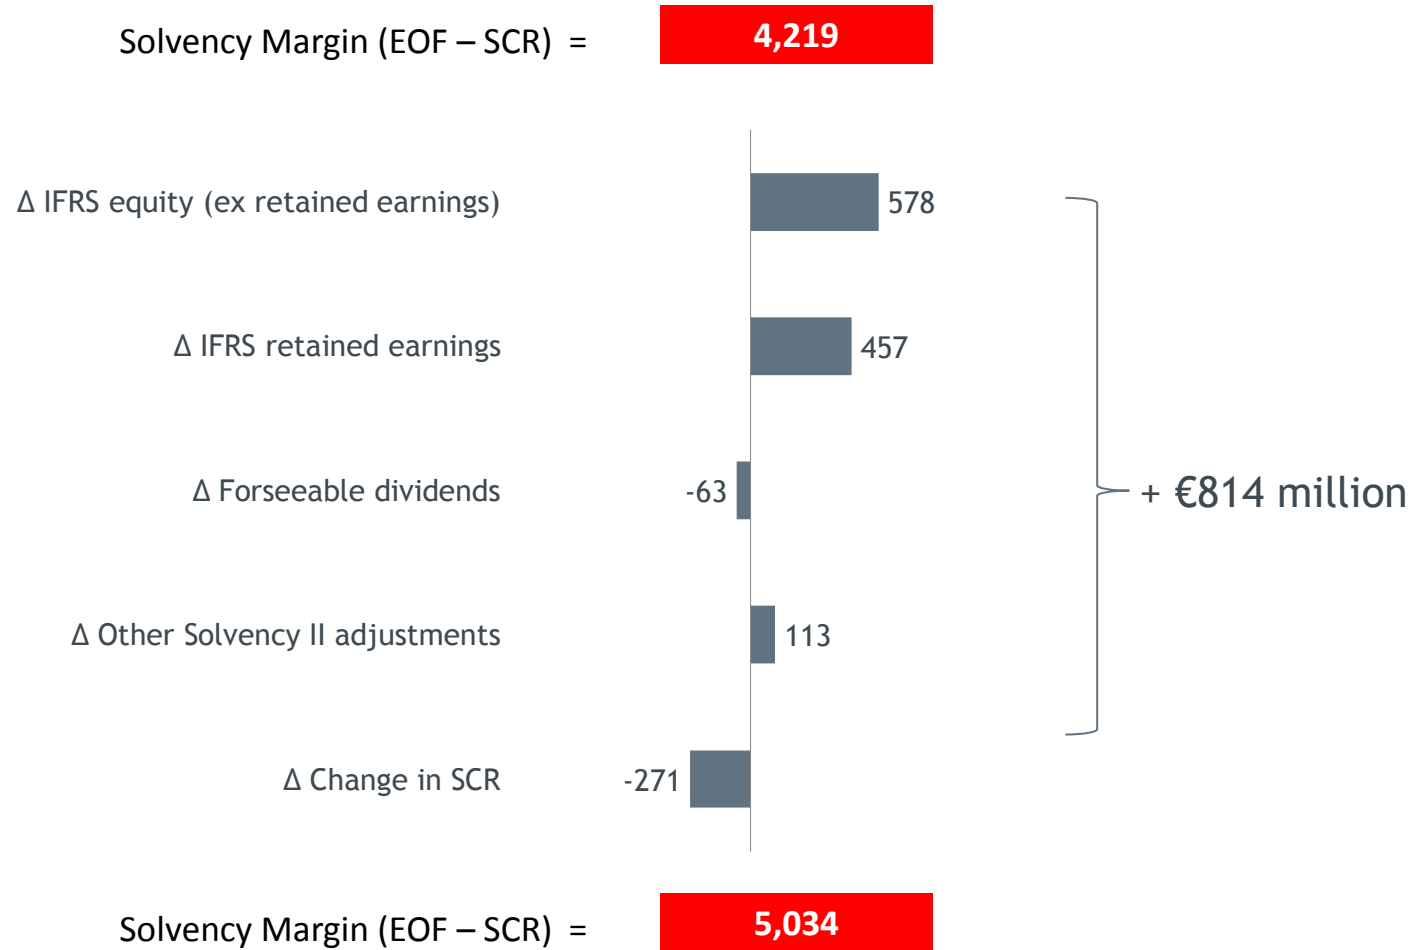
Solvency Margin (EOF – SCR) = 4,219

Δ IFRS equity (ex retained earnings) 578

Δ IFRS retained earnings 457

Δ Forseeable dividends -63

Δ Other Solvency II adjustments 113

Δ Change in SCR -271

+ €814 million

Solvency Margin (EOF – SCR) = 5,034